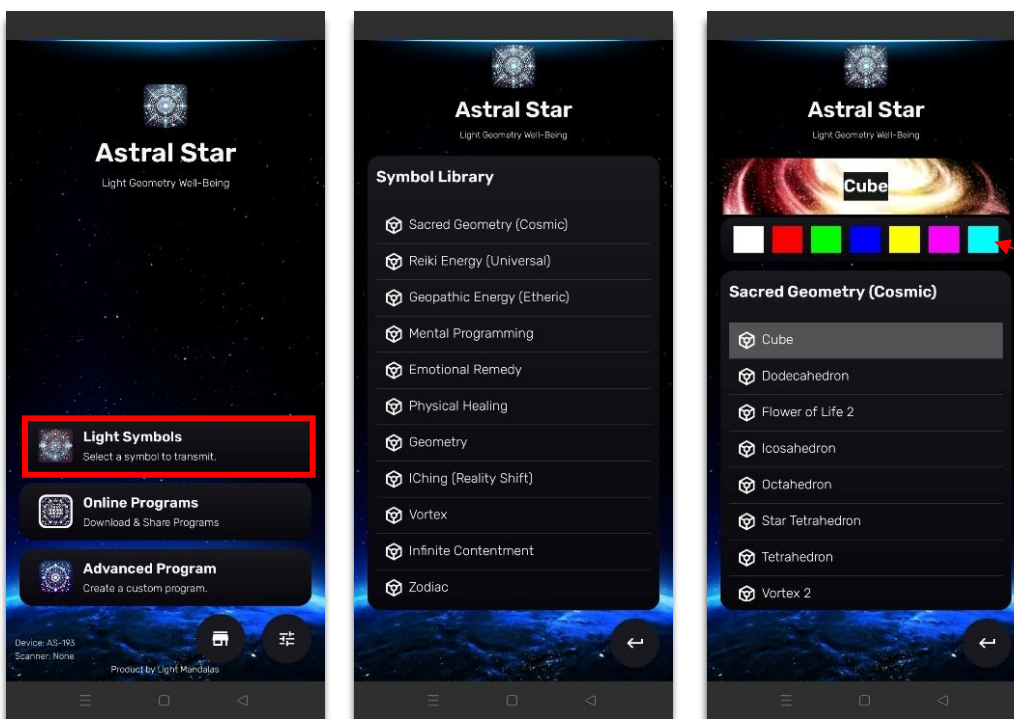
Astral Star

Light Geometry Well-Being

Light Symbols
Select a symbol to transmit.

Online Programs
Download & Share Programs

Advanced Program
Create a custom program.

Device: AS-193
Scanner: None

Product by Light Mandalas

Astral Star

Light Geometry Well-Being

Symbol Library

Sacred Geometry (Cosmic)
Reiki Energy (Universal)
Geopathic Energy (Etheric)
Mental Programming
Emotional Remedy
Physical Healing
Geometry
IChing (Reality Shift)
Vortex
Infinite Contentment
Zodiac

Astral Star

Light Geometry Well-Being

Cube

Sacred Geometry (Cosmic)

Cube
Dodecahedron
Flower of Life 2
Icosahedron
Octahedron
Star Tetrahedron
Tetrahedron
Vortex 2